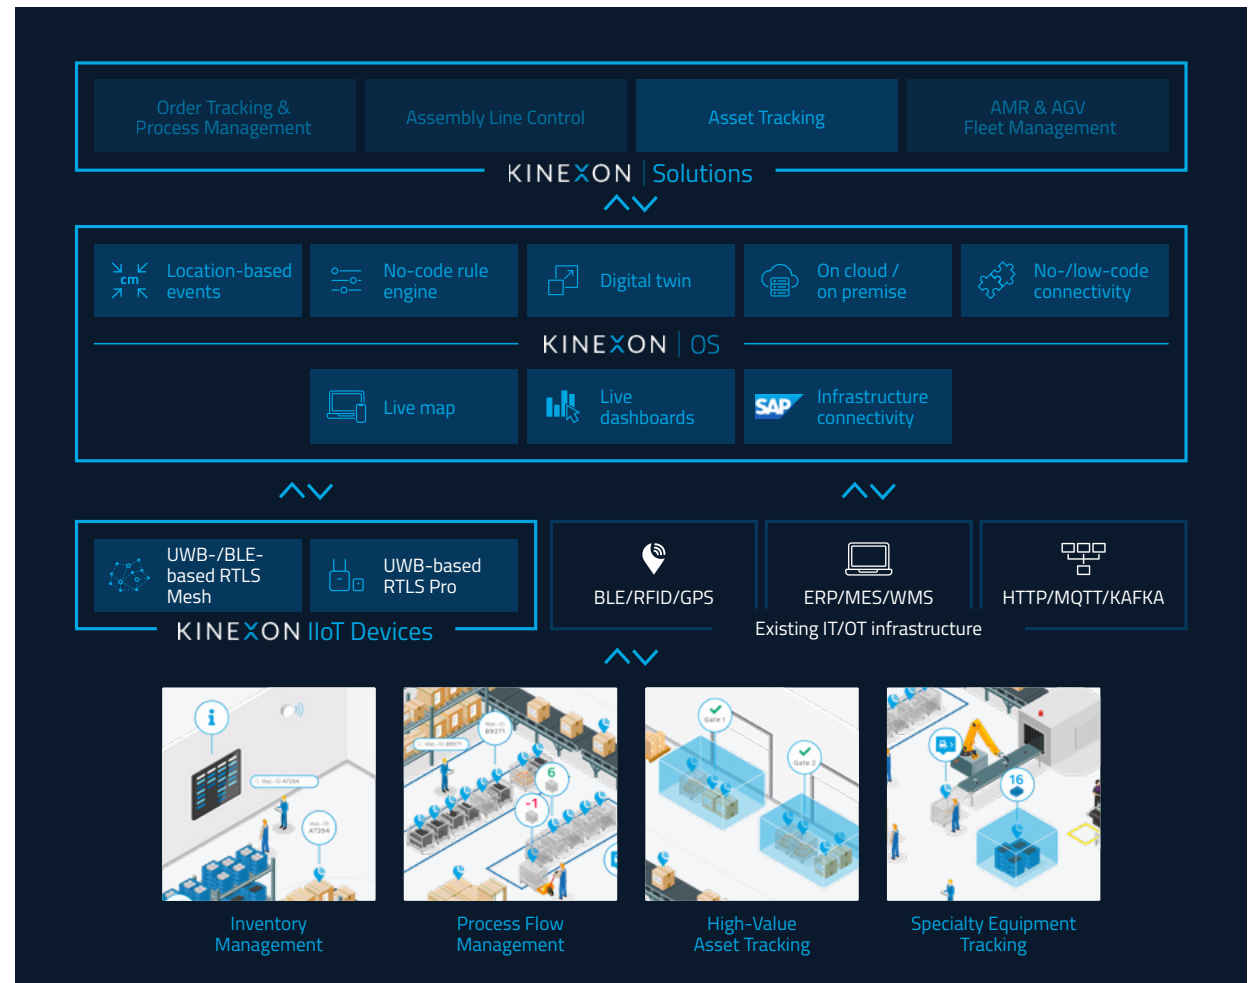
Order Tracking & Process Management

Assembly Line Control

Asset Tracking

AMR & AGV Fleet Management

KINEXON | Solutions

cm

Location-based events

No-code rule engine

Digital twin

On cloud / on premise

No-/low-code connectivity

KINEXON | OS

Live map

Live dashboards

SAP

Infrastructure connectivity

UWB-/BLE-based RTLS Mesh

UWB-based RTLS Pro

KINEXON IIoT Devices

BLE/RFID/GPS

ERP/MES/WMS

HTTP/MQTT/KAFKA

Existing IT/OT infrastructure

6

-1

16

Inventory Management

Process Flow Management

High-Value Asset Tracking

Specialty Equipment Tracking